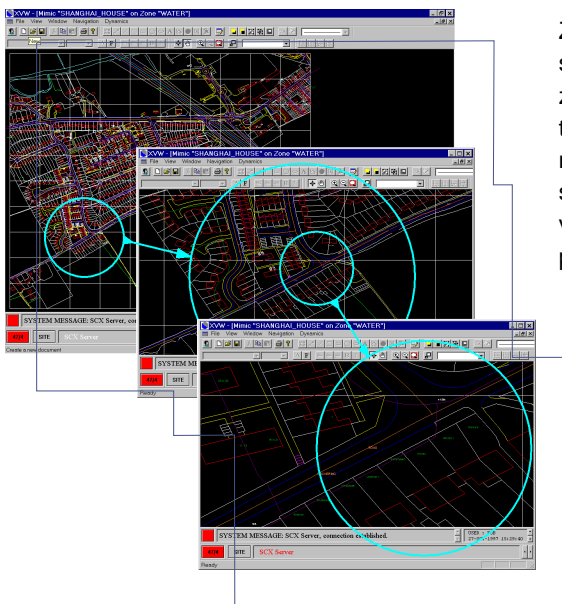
XVW - [Mimic "SHANGHAI_HOUSE" on Zone "WATER"]
File View Window Navigation Dynamics

SYSTEM MESSAGE: SCX Server, conn
41/4 SITE SCX Server
Create a new document

XVW - [Mimic "SHANGHAI_HOUSE" on Zone "WATER"]
File View Window Navigation Dynamics

SYSTEM MI
41/4 SITE
Ready

XVW - [Mimic "SHANGHAI_HOUSE" on Zone "WATER"]
File View Window Navigation Dynamics

SYSTEM MESSAGE: SCX Server, connection established.
41/4 SITE SCX Server
Ready

Z
s
z
t
r
s
v
l